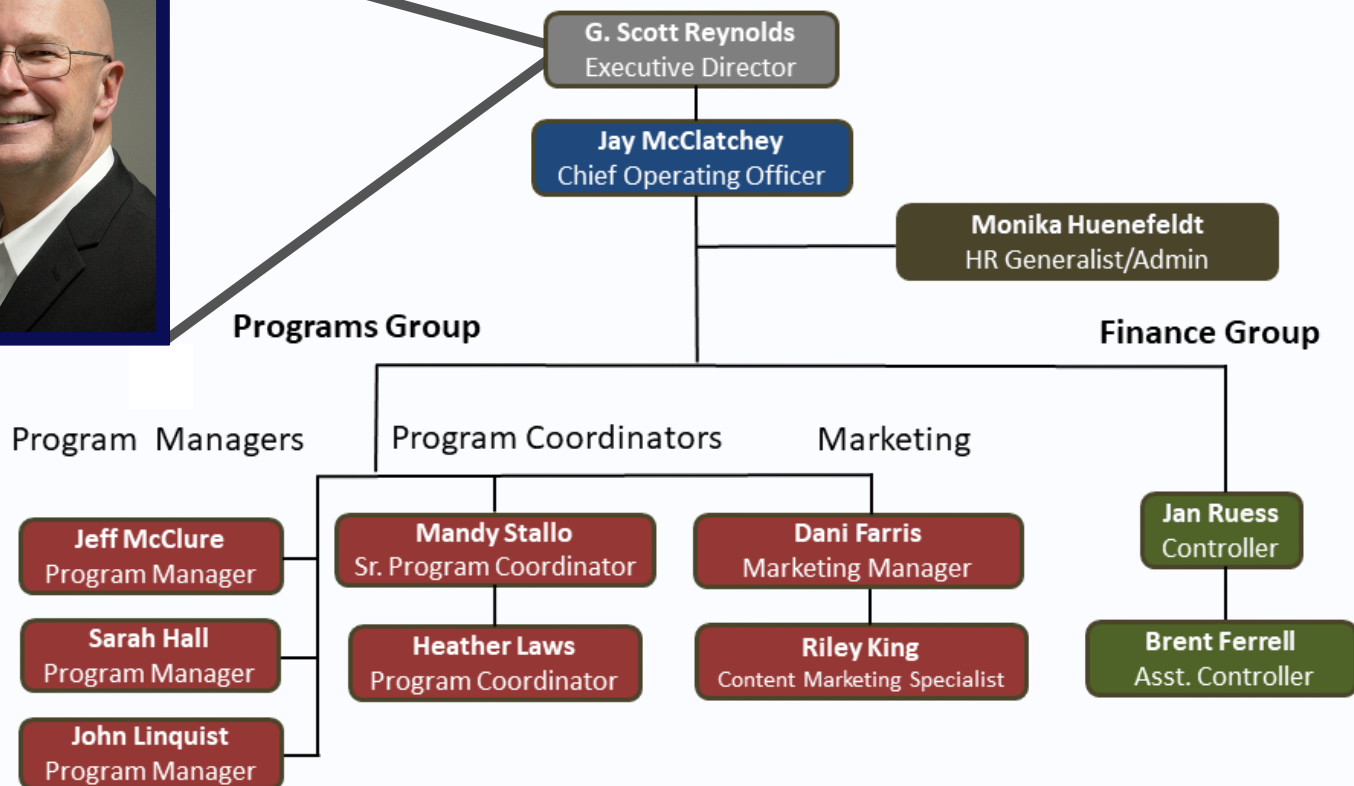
G. Scott Reynolds
Executive Director

Jay McClatchey
Chief Operating Officer

Monika Huenefeldt
HR Generalist/Admin

Programs Group

Finance Group

Program Managers

Program Coordinators

Marketing

Jeff McClure
Program Manager

Sarah Hall
Program Manager

John Linquist
Program Manager

Mandy Stallo
Sr. Program Coordinator

Heather Laws
Program Coordinator

Dani Farris
Marketing Manager

Riley King
Content Marketing Specialist

Jan Ruess
Controller

Brent Ferrell
Asst. Controller